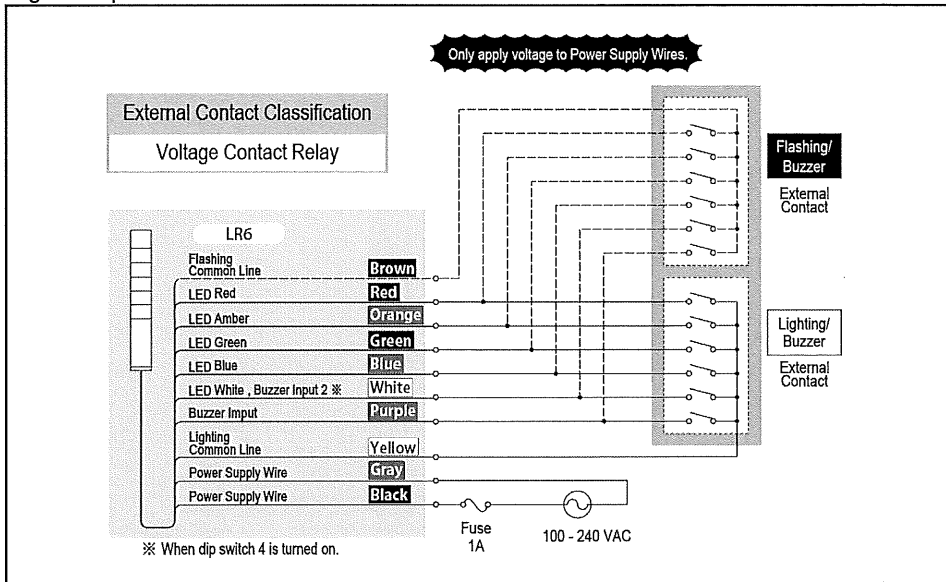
Only apply voltage to Power Supply Wires.

External Contact Classification

Voltage Contact Relay

Flashing/ Buzzer

External Contact

LR6

Flashing Common Line | Brown

LED Red | Red

LED Amber | Orange

LED Green | Green

LED Blue | Blue

LED White , Buzzer Input 2 ※ | White

Buzzer Imput | Purple

Lighting Common Line | Yellow

Power Supply Wire | Gray

Power Supply Wire | Black

Lighting/ Buzzer

External Contact

Fuse 1A

100 - 240 VAC

※ When dip switch 4 is turned on.